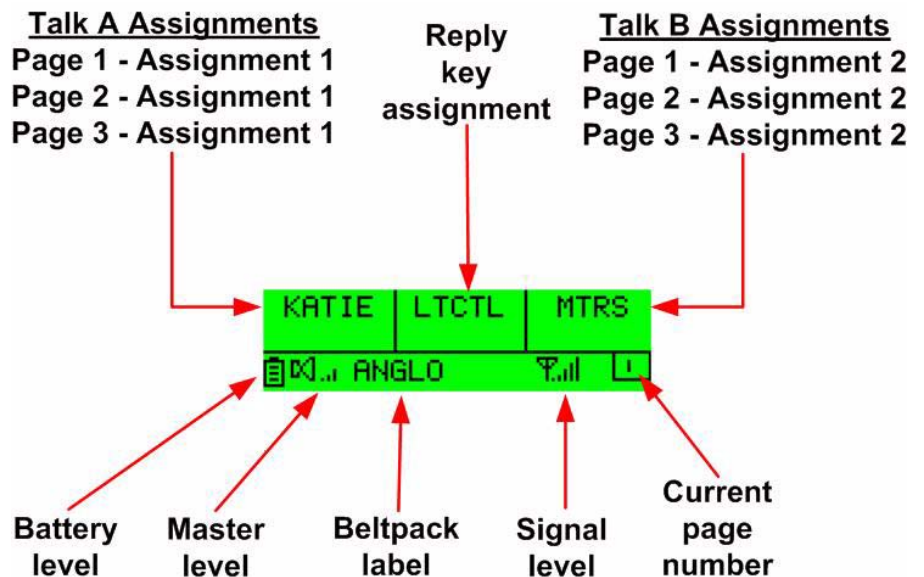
Talk A Assignments
Page 1 - Assignment 1
Page 2 - Assignment 1
Page 3 - Assignment 1

Reply key assignment

Talk B Assignments
Page 1 - Assignment 2
Page 2 - Assignment 2
Page 3 - Assignment 2

KATIE | LTCTL | MTRS

ANGLO

1

Battery level

Master level

Beltpack label

Signal level

Current page number